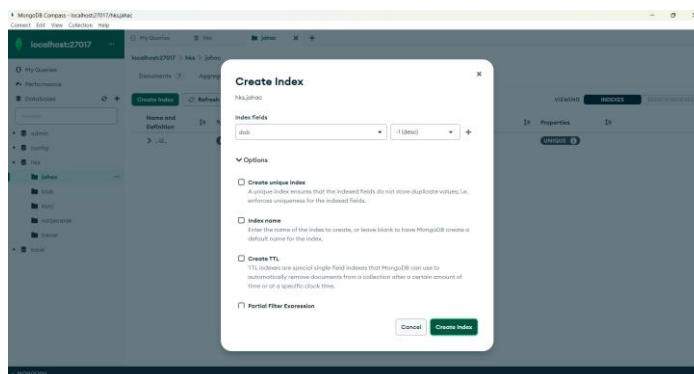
MongoDB Compass - localhost:27017/hks.jahac
Connect Edit View Collection Help

localhost:27017

My Queries
Performance
Databases

admin
config
hks
jahac
klub
korc
natgenerate
trener
local

My Queries
hks
jahac

localhost:27017 > hks > jahac

Documents 7
Aggreg

Create Index
Refresh

Name and Definition
> _id_

VIEWING
INDEXES

Properties
UNIQUE

Create Index

hks.jahac

Index fields

dob
-1 (desc)

Options

Create unique index
A unique index ensures that the indexed fields do not store duplicate values; i.e. enforces uniqueness for the indexed fields.

Index name
Enter the name of the index to create, or leave blank to have MongoDB create a default name for the index.

Create TTL
TTL indexes are special single-field indexes that MongoDB can use to automatically remove documents from a collection after a certain amount of time or at a specific clock time.

Partial Filter Expression

Cancel
Create Index

MONGOSH